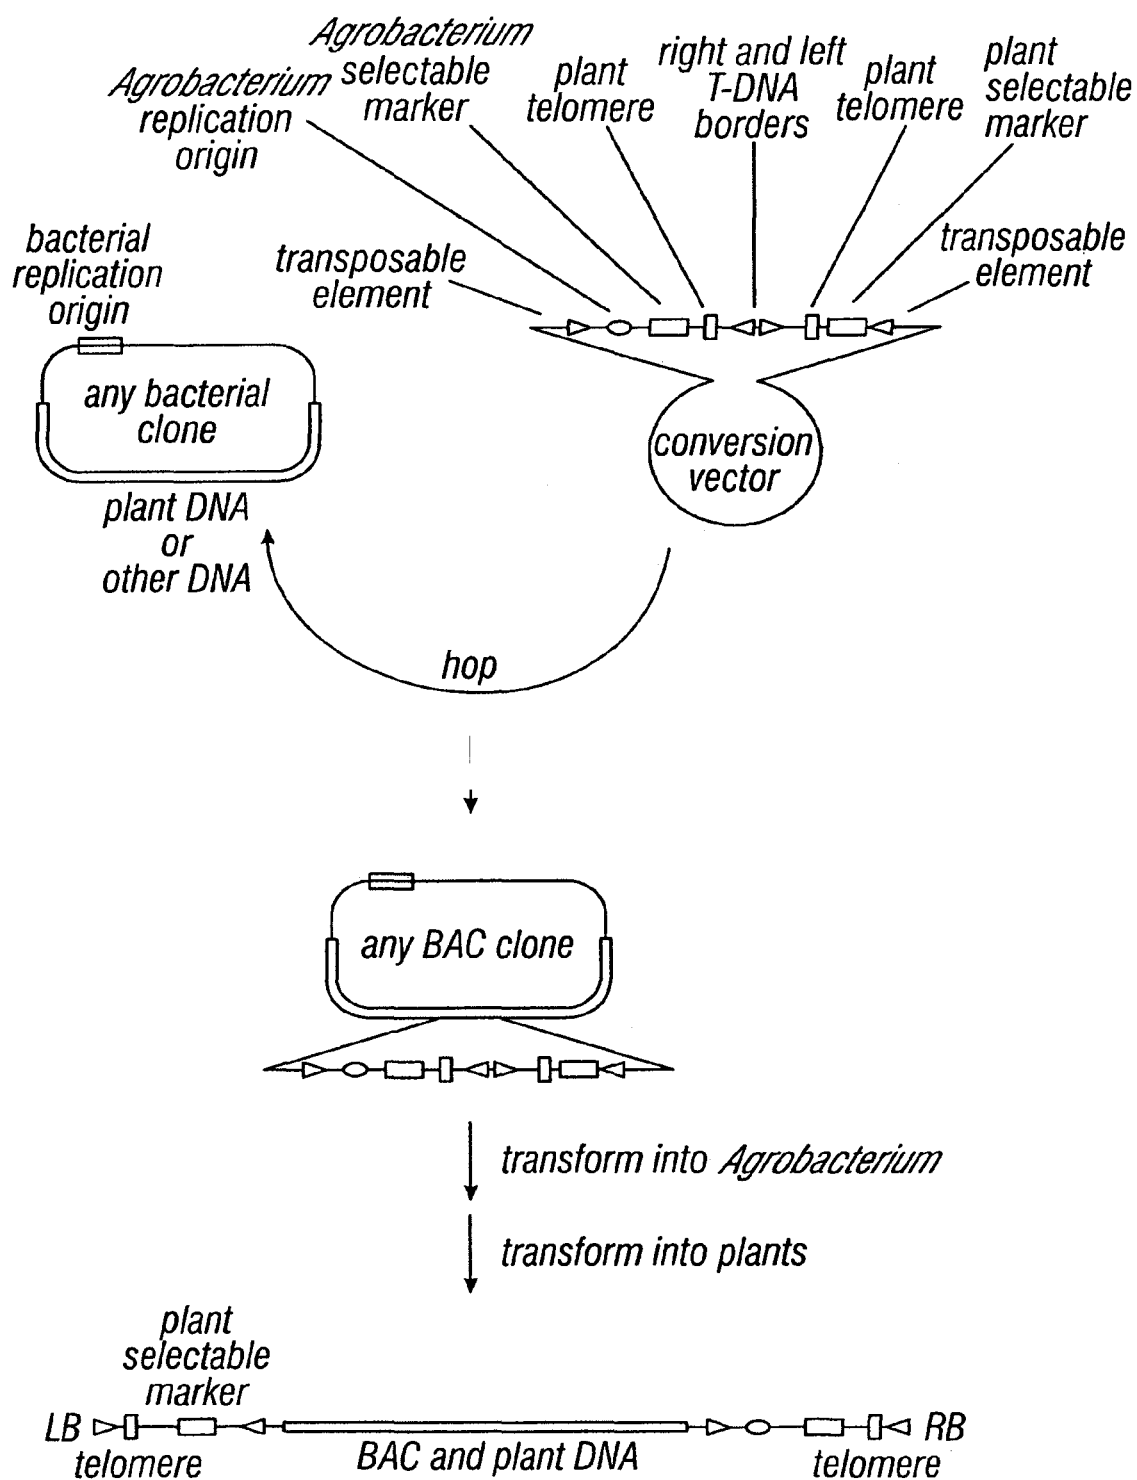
Agrobacterium replication origin

Agrobacterium selectable marker

plant telomere

right and left T-DNA borders

plant telomere

plant selectable marker

bacterial replication origin

transposable element

transposable element

any bacterial clone

conversion vector

plant DNA or other DNA

hop

any BAC clone

transform into Agrobacterium

transform into plants

plant selectable marker

LB

RB

telomere

BAC and plant DNA

telomere